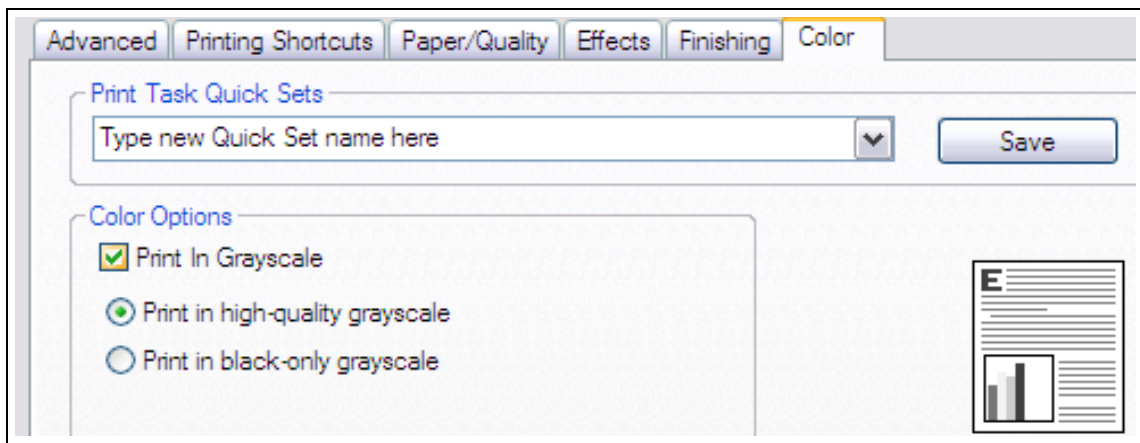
Advanced | Printing Shortcuts | Paper/Quality | Effects | Finishing | Color

Print Task Quick Sets

Type new Quick Set name here

Save

Color Options

Print In Grayscale

Print in high-quality grayscale

Print in black-only grayscale

E